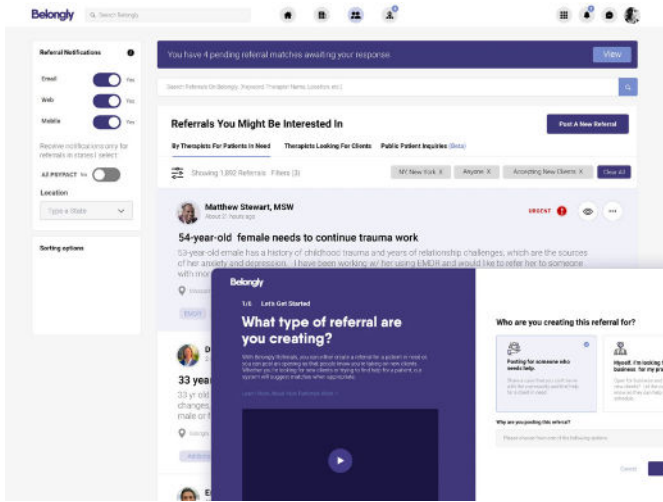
Belongly

Search Belongly

Referral Notifications

Email Yes

Web Yes

Mobile Yes

Receive notifications only for referrals in states I select

AZ PSYPACT No

Location

Type a State

Sorting options

You have 4 pending referral matches awaiting your response.

View

Search Referrals On Belongly, Keyword Therapist Name, Location, etc.

Referrals You Might Be Interested In

Post A New Referral

By Therapists For Patients In Need

Therapists Looking For Clients

Public Patient Inquiries (Beta)

Showing 1,892 Referrals Filters (3)

MY New York X

Anyone X

Accepting New Clients X

Clear All

Matthew Stewart, MSW

About 2 hours ago

URGENT

54-year-old female needs to continue trauma work

53-year-old female has a history of childhood trauma and years of relationship challenges, which are the sources of her anxiety and depression. I have been working w/ her using EMDR and would like to refer her to someone with mor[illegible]

EMDR

D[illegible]

33 year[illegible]

33 yr old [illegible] changes, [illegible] male or f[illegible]

E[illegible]

Belongly

1/6 Let's Get Started

What type of referral are you creating?

With Belongly Referrals, you can either create a referral for a patient in need or you can post an opening so that people know you're taking on new clients. Whether you're looking for new clients or trying to find help for a patient, our system will suggest matches when appropriate.

Learn More About How Referrals Work

Who are you creating this referral for?

Posting for someone who needs help.

Myself. I'm looking f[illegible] business for my pr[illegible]

Why are you posting this referral?

Cancel